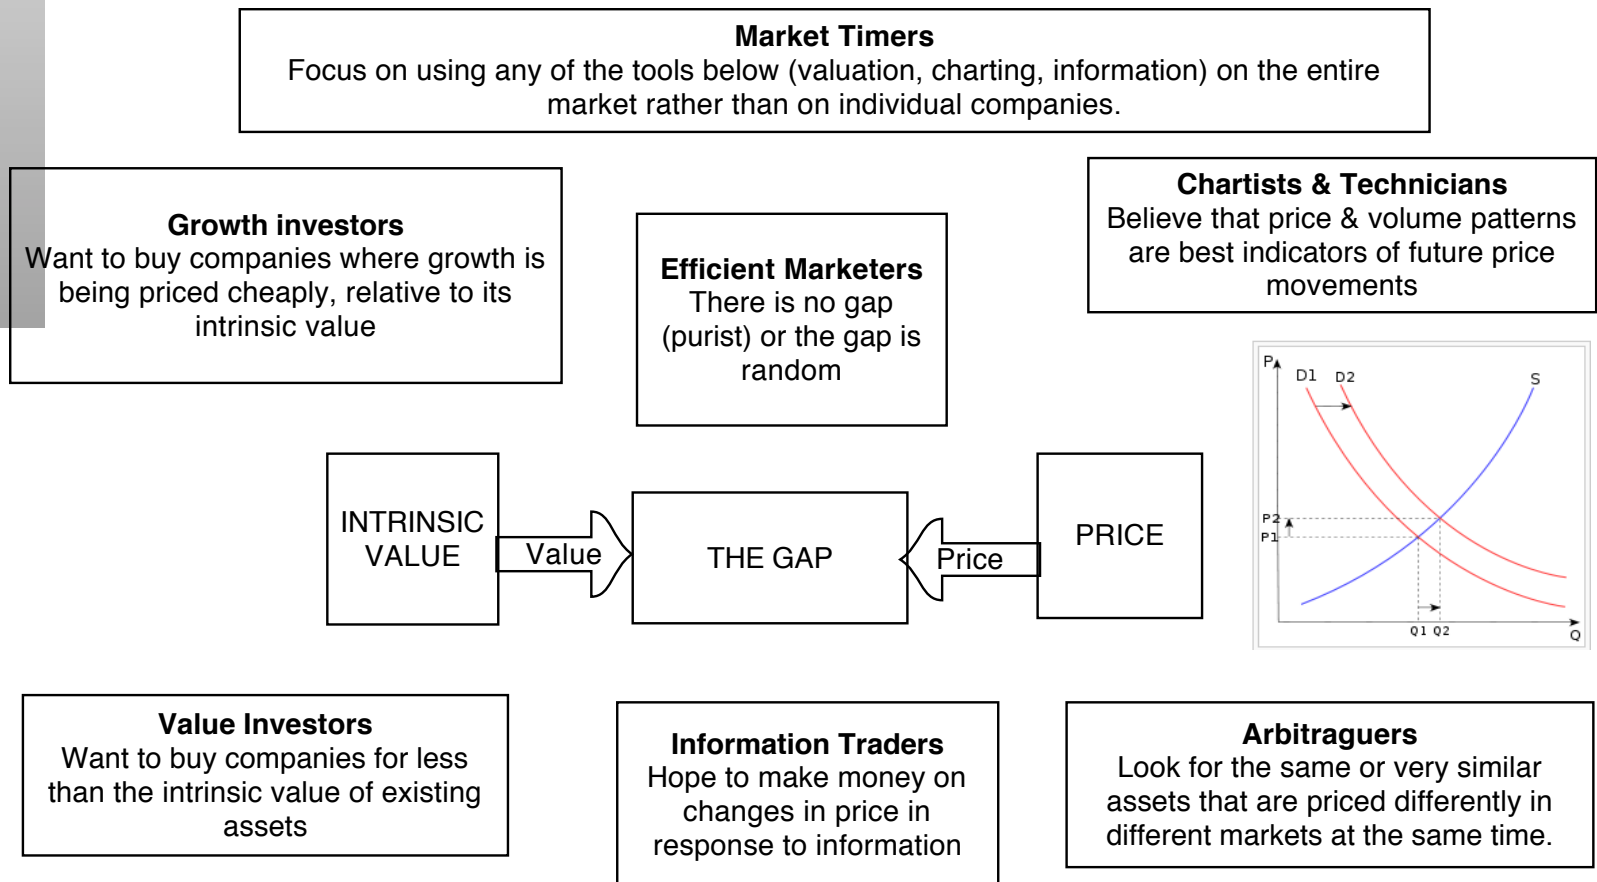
**Market Timers**
Focus on using any of the tools below (valuation, charting, information) on the entire market rather than on individual companies.

**Growth investors**
Want to buy companies where growth is being priced cheaply, relative to its intrinsic value

**Efficient Marketers**
There is no gap (purist) or the gap is random

**Chartists & Technicians**
Believe that price & volume patterns are best indicators of future price movements

P
D1
D2
S
P2
P1
Q1 Q2
Q

INTRINSIC VALUE

Value

THE GAP

Price

PRICE

**Value Investors**
Want to buy companies for less than the intrinsic value of existing assets

**Information Traders**
Hope to make money on changes in price in response to information

**Arbitraguers**
Look for the same or very similar assets that are priced differently in different markets at the same time.